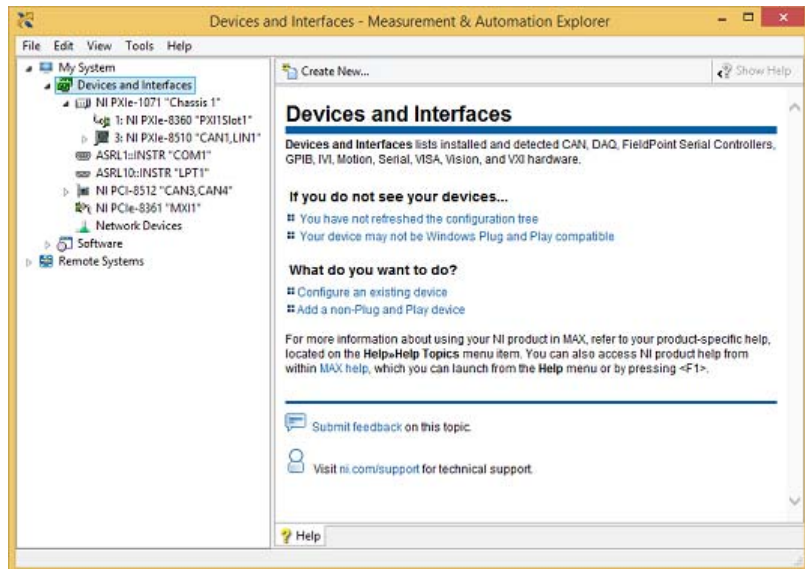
Devices and Interfaces - Measurement & Automation Explorer

File Edit View Tools Help

My System
Devices and Interfaces
NI PXIe-1071 "Chassis 1"
1: NI PXIe-8360 "PXI1Slot1"
3: NI PXIe-8510 "CAN1,LIN1"
ASRL1::INSTR "COM1"
ASRL10::INSTR "LPT1"
NI PCI-8512 "CAN3,CAN4"
NI PCIe-8361 "MXI1"
Network Devices
Software
Remote Systems

Create New...

Show Help

Devices and Interfaces

Devices and Interfaces lists installed and detected CAN, DAQ, FieldPoint Serial Controllers, GPIB, IVI, Motion, Serial, VISA, Vision, and VXI hardware.

If you do not see your devices...

You have not refreshed the configuration tree
Your device may not be Windows Plug and Play compatible

What do you want to do?

Configure an existing device
Add a non-Plug and Play device

For more information about using your NI product in MAX, refer to your product-specific help, located on the Help»Help Topics menu item. You can also access NI product help from within MAX help, which you can launch from the Help menu or by pressing <F1>.

Submit feedback on this topic.

Visit ni.com/support for technical support.

Help